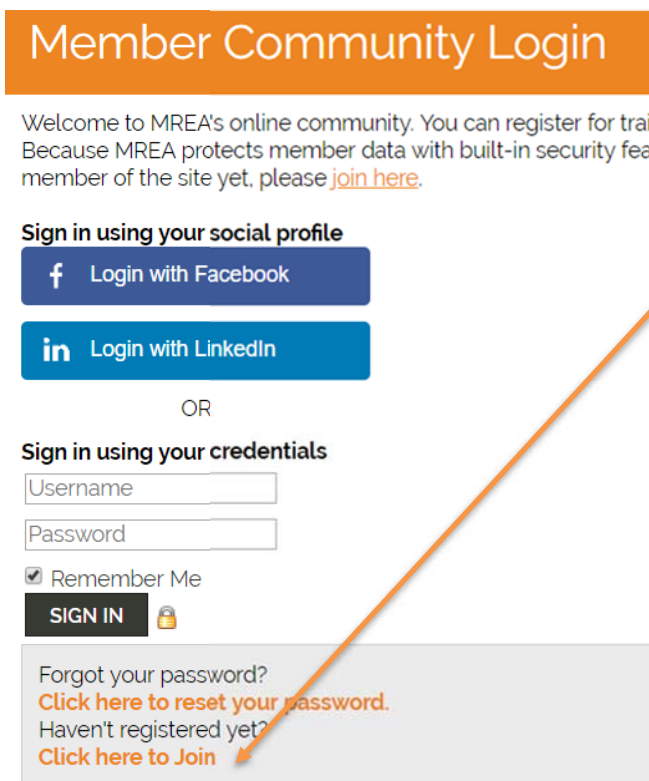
Member Community Login

Welcome to MREA's online community. You can register for trai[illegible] Because MREA protects member data with built-in security fea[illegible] member of the site yet, please join here.

Sign in using your social profile

Login with Facebook

Login with LinkedIn

OR

Sign in using your credentials

Username

Password

Remember Me

SIGN IN

Forgot your password?
Click here to reset your password.
Haven't registered yet?
Click here to Join